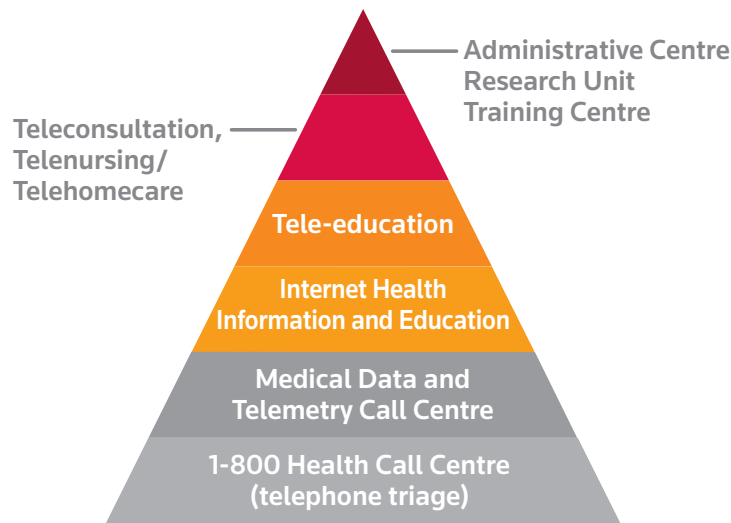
Administrative Centre
Research Unit
Training Centre

Teleconsultation,
Telenursing/
Telehomecare

Tele-education

Internet Health
Information and Education

Medical Data and
Telemetry Call Centre

1-800 Health Call Centre
(telephone triage)